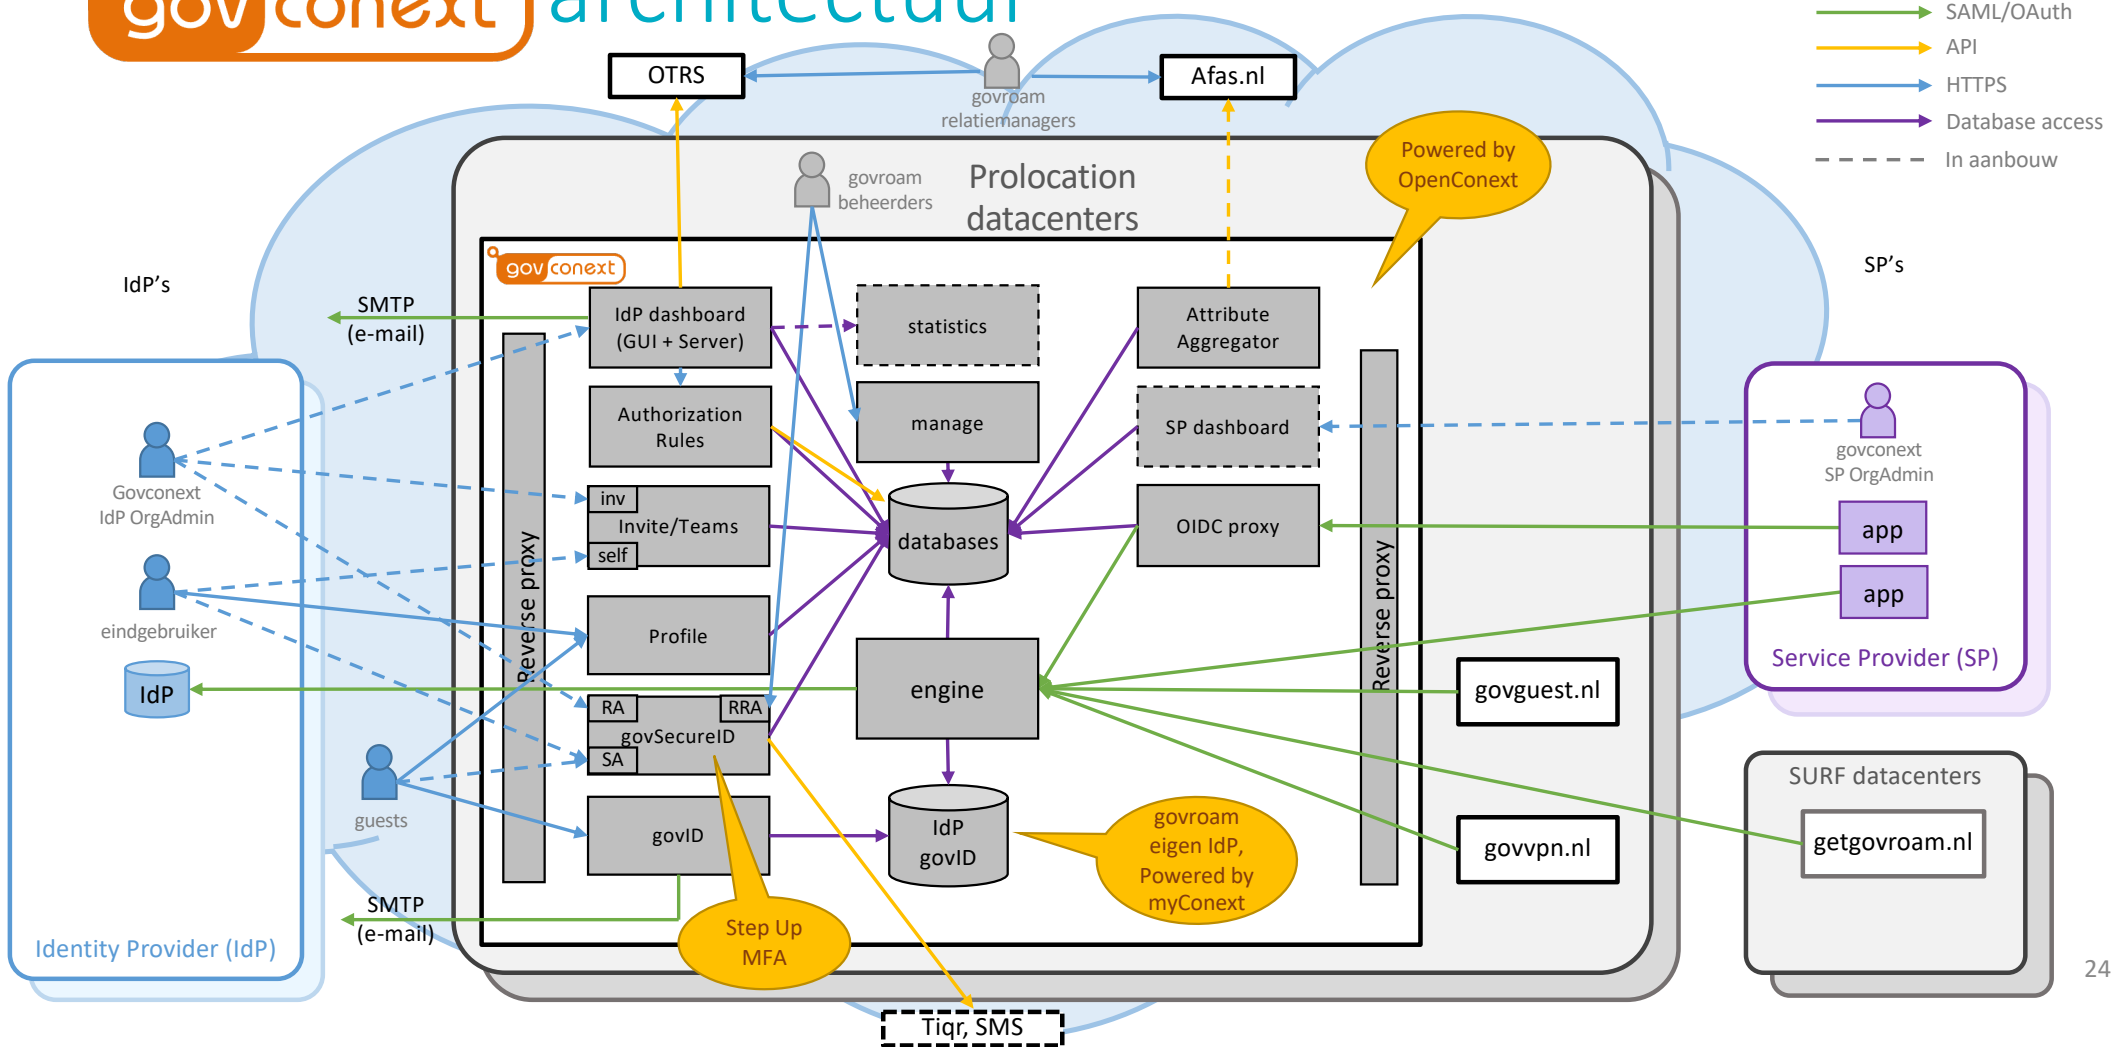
gov conext architectuur

SAML/OAuth
API
HTTPS
Database access
In aanbouw

OTRS
govroam relatiemanagers
Afas.nl

govroam beheerders
Prolocation datacenters
Powered by OpenConext

IdP's
SP's

gov conext
SMTP (e-mail)
IdP dashboard (GUI + Server)
statistics
Attribute Aggregator
Authorization Rules
manage
SP dashboard
Reverse proxy
inv
Invite/Teams
self
databases
OIDC proxy
Reverse proxy
Profile
engine
RA
RRA
govSecureID
SA
govID
IdP govID
govroam eigen IdP, Powered by myConext

Govconext IdP OrgAdmin
eindgebruiker
IdP
guests
Identity Provider (IdP)
SMTP (e-mail)
Step Up MFA
Tiqr, SMS

govconext SP OrgAdmin
app
app
Service Provider (SP)
govguest.nl
govvpn.nl
SURF datacenters
getgovroam.nl

24